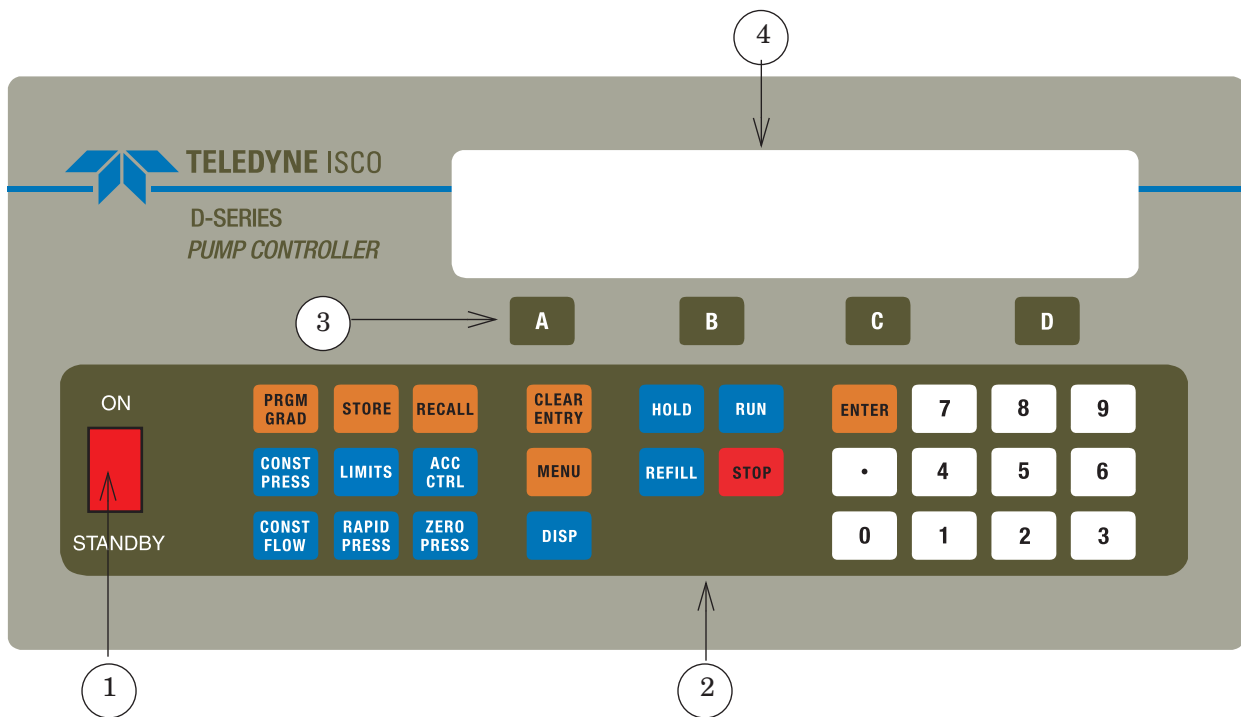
4

TELEDYNE ISCO

D-SERIES
PUMP CONTROLLER

3

A

B

C

D

ON

STANDBY

PRGM GRAD

STORE

RECALL

CLEAR ENTRY

HOLD

RUN

ENTER

7

8

9

CONST PRESS

LIMITS

ACC CTRL

MENU

REFILL

STOP

•

4

5

6

CONST FLOW

RAPID PRESS

ZERO PRESS

DISP

0

1

2

3

1

2